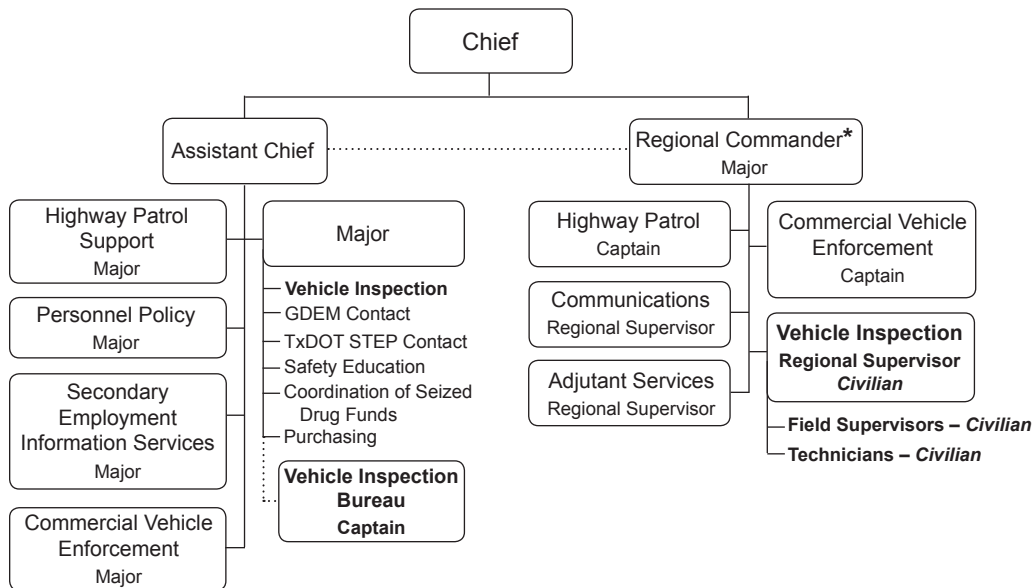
Chief

Assistant Chief

Regional Commander*
Major

Highway Patrol Support
Major

Personnel Policy
Major

Secondary Employment Information Services
Major

Commercial Vehicle Enforcement
Major

Major

**Vehicle Inspection**
GDEM Contact
TxDOT STEP Contact
Safety Education
Coordination of Seized Drug Funds
Purchasing

**Vehicle Inspection Bureau**
**Captain**

Highway Patrol
Captain

Communications
Regional Supervisor

Adjutant Services
Regional Supervisor

Commercial Vehicle Enforcement
Captain

**Vehicle Inspection**
**Regional Supervisor**
***Civilian***

**Field Supervisors – *Civilian***
**Technicians – *Civilian***